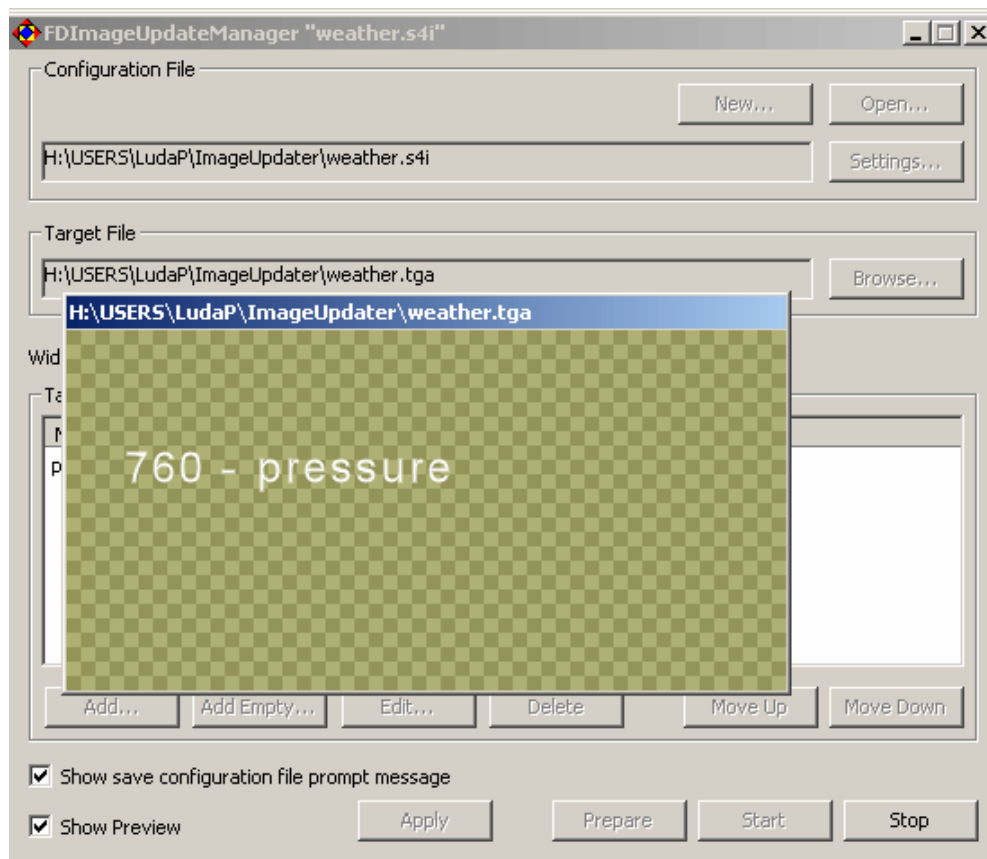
FDImageUpdateManager "weather.s4i"

Configuration File

New...

Open...

H:\USERS\LudaP\ImageUpdater\weather.s4i

Settings...

Target File

H:\USERS\LudaP\ImageUpdater\weather.tga

Browse...

H:\USERS\LudaP\ImageUpdater\weather.tga

760 - pressure

Wid

Ta

N

P

Add...

Add Empty...

Edit...

Delete

Move Up

Move Down

Show save configuration file prompt message

Show Preview

Apply

Prepare

Start

Stop